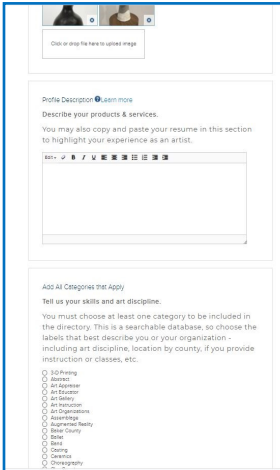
Click or drop file here to upload image

Profile Description Learn more

Describe your products & services.

You may also copy and paste your resume in this section to highlight your experience as an artist.

Edit B I U

Add All Categories that Apply

Tell us your skills and art discipline.

You must choose at least one category to be included in the directory. This is a searchable database, so choose the labels that best describe you or your organization - including art discipline, location by county, if you provide instruction or classes, etc.

3-D Printing
Abstract
Art Appraiser
Art Educator
Art Gallery
Art Instruction
Art Organizations
Assemblage
Augmented Reality
Baker County
Ballet
Band
Casting
Ceramics
Choreography